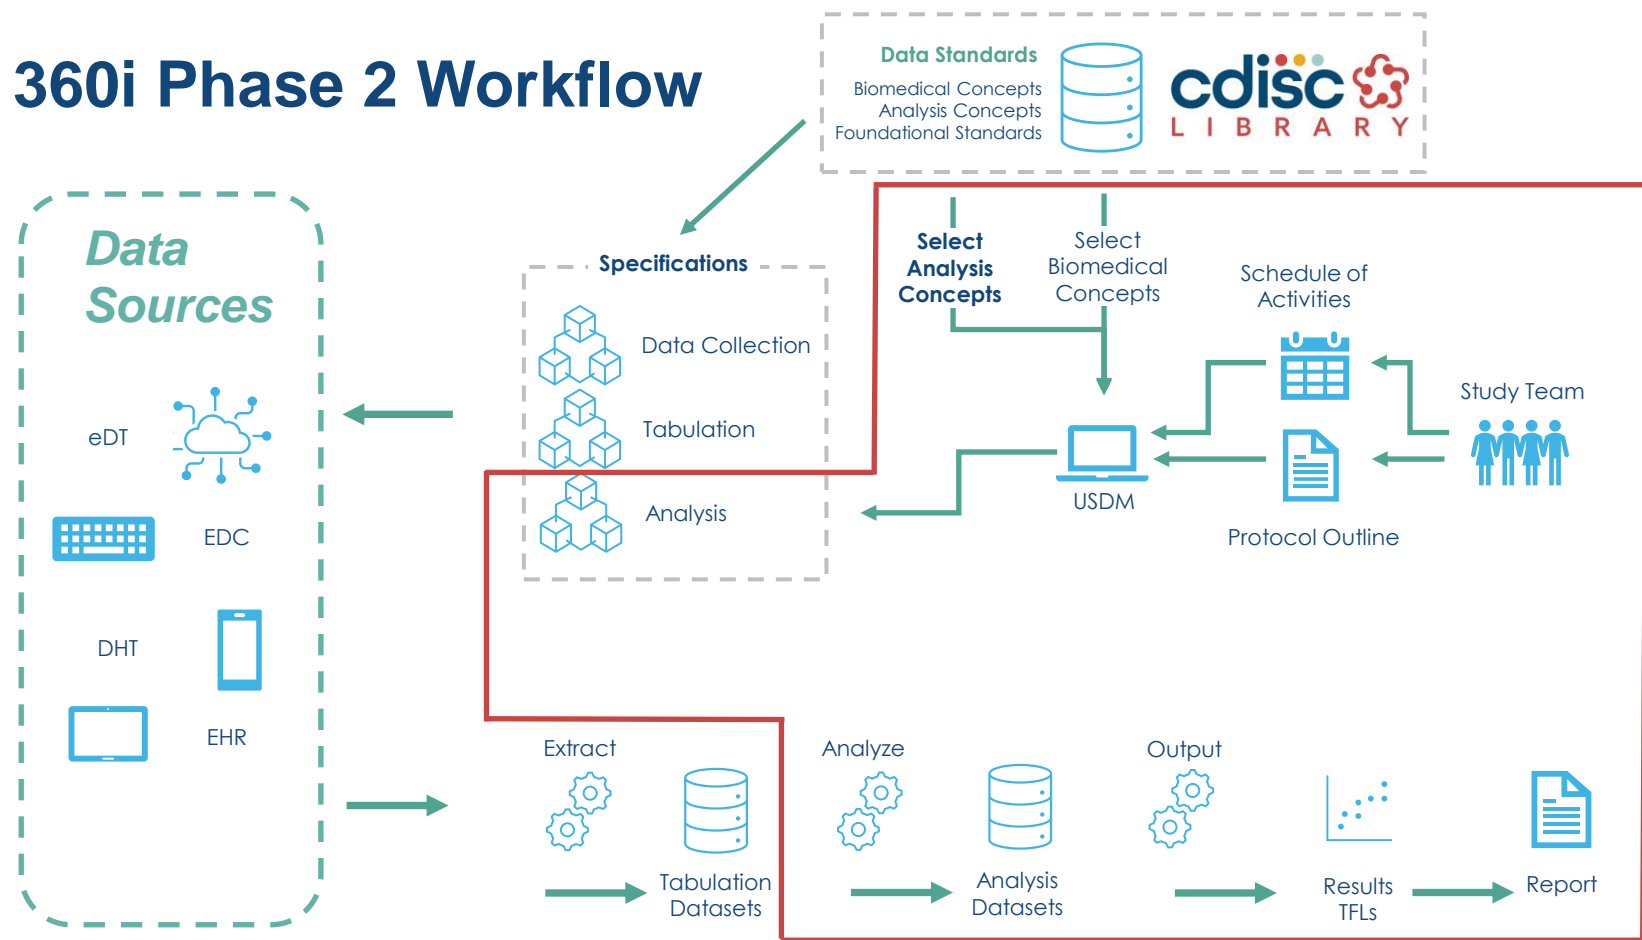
360i Phase 2 Workflow

Data Standards
Biomedical Concepts
Analysis Concepts
Foundational Standards

cdisc
LIBRARY

Data Sources

eDT

EDC

DHT

EHR

Specifications

Data Collection

Tabulation

Analysis

Select Analysis Concepts

Select Biomedical Concepts

Schedule of Activities

Study Team

USDM

Protocol Outline

Extract

Tabulation Datasets

Analyze

Analysis Datasets

Output

Results TFLs

Report